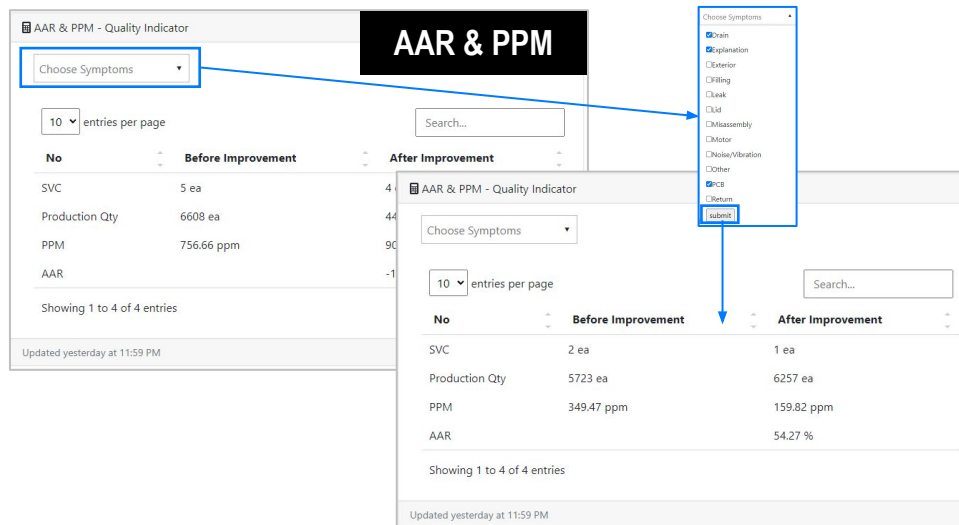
AAR & PPM - Quality Indicator

AAR & PPM

Choose Symptoms

10 entries per page

Search...

| No | Before Improvement | After Improvement |
|---|---|---|
| SVC | 5 ea | 4 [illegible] |
| Production Qty | 6608 ea | 44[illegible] |
| PPM | 756.66 ppm | 90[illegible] |
| AAR | | -1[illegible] |

Showing 1 to 4 of 4 entries

Updated yesterday at 11:59 PM

Choose Symptoms

Drain
Explanation
Exterior
Filling
Leak
Lid
Misassembly
Motor
Noise/Vibration
Other
PCB
Return
submit

AAR & PPM - Quality Indicator

Choose Symptoms

10 entries per page

Search...

| No | Before Improvement | After Improvement |
|---|---|---|
| SVC | 2 ea | 1 ea |
| Production Qty | 5723 ea | 6257 ea |
| PPM | 349.47 ppm | 159.82 ppm |
| AAR | | 54.27 % |

Showing 1 to 4 of 4 entries

Updated yesterday at 11:59 PM